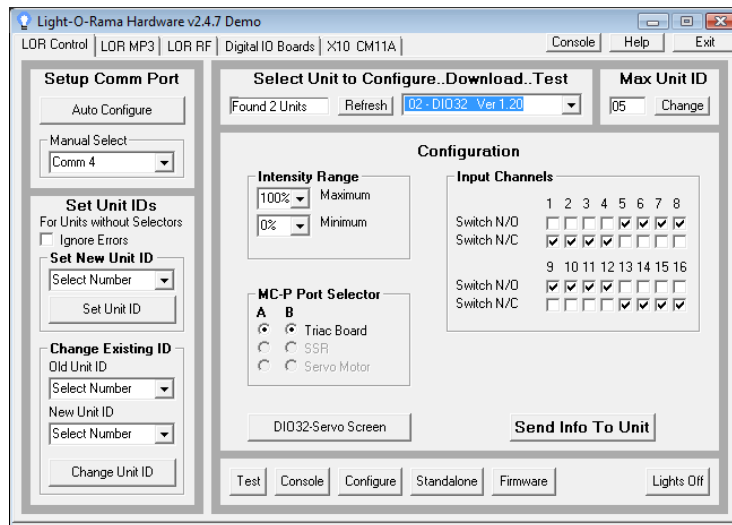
Light-O-Rama Hardware v2.4.7 Demo

LOR Control | LOR MP3 | LOR RF | Digital IO Boards | X10 CM11A

Console | Help | Exit

Setup Comm Port

Auto Configure

Manual Select

Comm 4

Set Unit IDs

For Units without Selectors

Ignore Errors

Set New Unit ID

Select Number

Set Unit ID

Change Existing ID

Old Unit ID

Select Number

New Unit ID

Select Number

Change Unit ID

Select Unit to Configure..Download..Test

Found 2 Units | Refresh | 02 - DIO32 Ver 1.20

Max Unit ID

05 | Change

Configuration

Intensity Range

100% Maximum

0% Minimum

MC-P Port Selector

A B

Triac Board

SSR

Servo Motor

Input Channels

| | 1 | 2 | 3 | 4 | 5 | 6 | 7 | 8 |
|---|---|---|---|---|---|---|---|---|
| Switch N/O | | | | | ✓ | ✓ | ✓ | ✓ |
| Switch N/C | ✓ | ✓ | ✓ | ✓ | | | | |

| | 9 | 10 | 11 | 12 | 13 | 14 | 15 | 16 |
|---|---|---|---|---|---|---|---|---|
| Switch N/O | ✓ | ✓ | ✓ | ✓ | | | | |
| Switch N/C | | | | | ✓ | ✓ | ✓ | ✓ |

DIO32-Servo Screen

Send Info To Unit

Test | Console | Configure | Standalone | Firmware | Lights Off